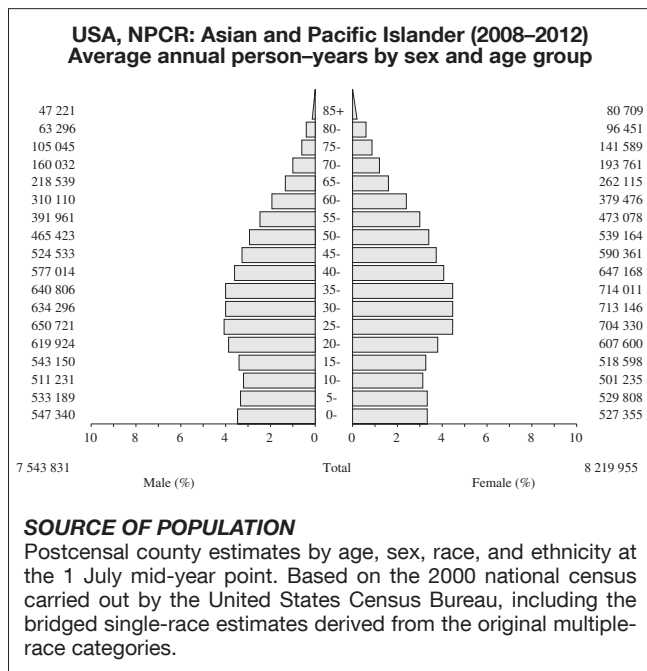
USA, NPCR: Asian and Pacific Islander (2008–2012)
Average annual person–years by sex and age group

| Male | Age | Female |
|---|---|---|
| 47 221 | 85+ | 80 709 |
| 63 296 | 80- | 96 451 |
| 105 045 | 75- | 141 589 |
| 160 032 | 70- | 193 761 |
| 218 539 | 65- | 262 115 |
| 310 110 | 60- | 379 476 |
| 391 961 | 55- | 473 078 |
| 465 423 | 50- | 539 164 |
| 524 533 | 45- | 590 361 |
| 577 014 | 40- | 647 168 |
| 640 806 | 35- | 714 011 |
| 634 296 | 30- | 713 146 |
| 650 721 | 25- | 704 330 |
| 619 924 | 20- | 607 600 |
| 543 150 | 15- | 518 598 |
| 511 231 | 10- | 501 235 |
| 533 189 | 5- | 529 808 |
| 547 340 | 0- | 527 355 |

10 8 6 4 2 0 0 2 4 6 8 10

7 543 831 Total 8 219 955
Male (%) Female (%)

SOURCE OF POPULATION
Postcensal county estimates by age, sex, race, and ethnicity at the 1 July mid-year point. Based on the 2000 national census carried out by the United States Census Bureau, including the bridged single-race estimates derived from the original multiple-race categories.